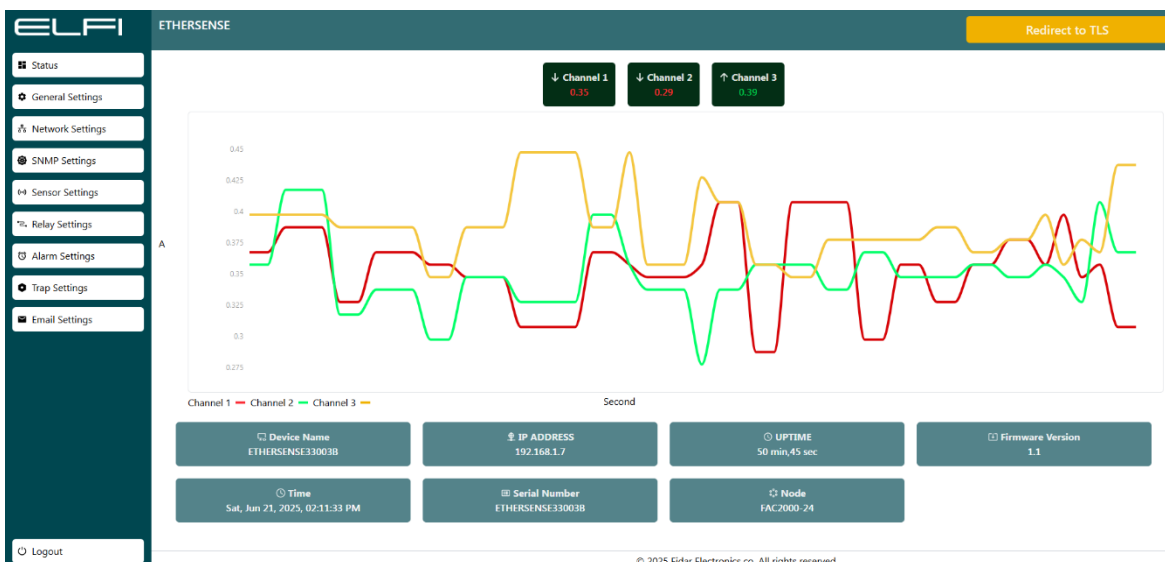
ELFI

ETHERSENSE

Redirect to TLS

Status
General Settings
Network Settings
SNMP Settings
Sensor Settings
Relay Settings
Alarm Settings
Trap Settings
Email Settings

↓ Channel 1
0.35

↓ Channel 2
0.29

↑ Channel 3
0.39

A

0.45
0.425
0.4
0.375
0.35
0.325
0.3
0.275

Channel 1 Channel 2 Channel 3

Second

Device Name
ETHERSENSE33003B

IP ADDRESS
192.168.1.7

UPTIME
50 min,45 sec

Firmware Version
1.1

Time
Sat, Jun 21, 2025, 02:11:33 PM

Serial Number
ETHERSENSE33003B

Node
FAC2000-24

Logout

© 2025 Fidar Electronics co. All rights reserved